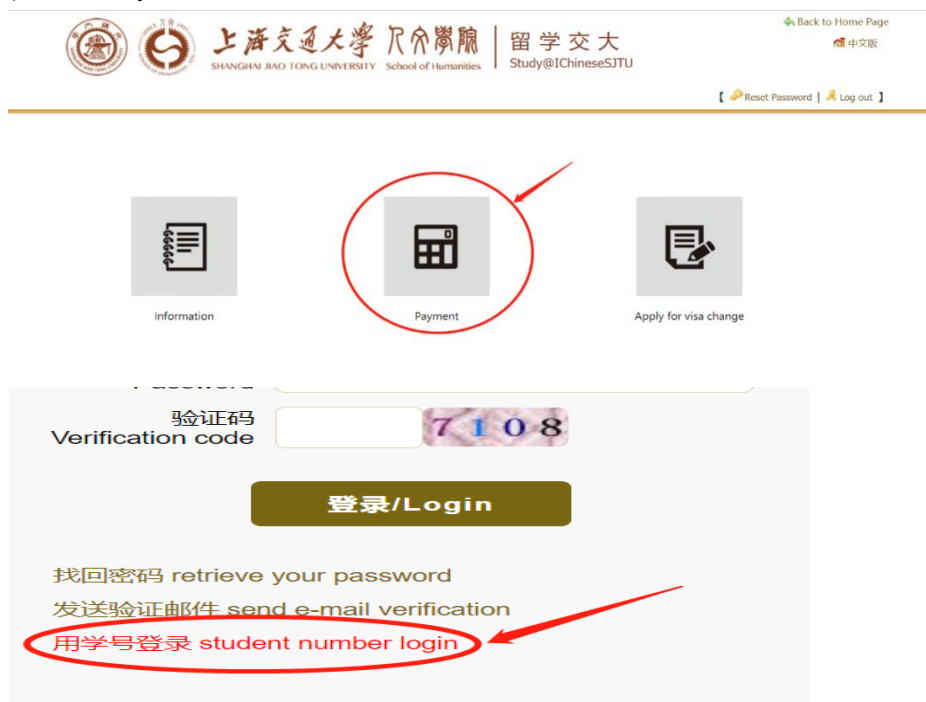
上海交通大学 人文学院 | 留学交大
SHANGHAI JIAO TONG UNIVERSITY School of Humanities Study@IChineseSJTU

Back to Home Page
中文版

【 Reset Password | Log out 】

Information

Payment

Apply for visa change

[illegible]

验证码
Verification code

7108

登录/Login

找回密码 retrieve your password
发送验证邮件 send e-mail verification
用学号登录 student number login